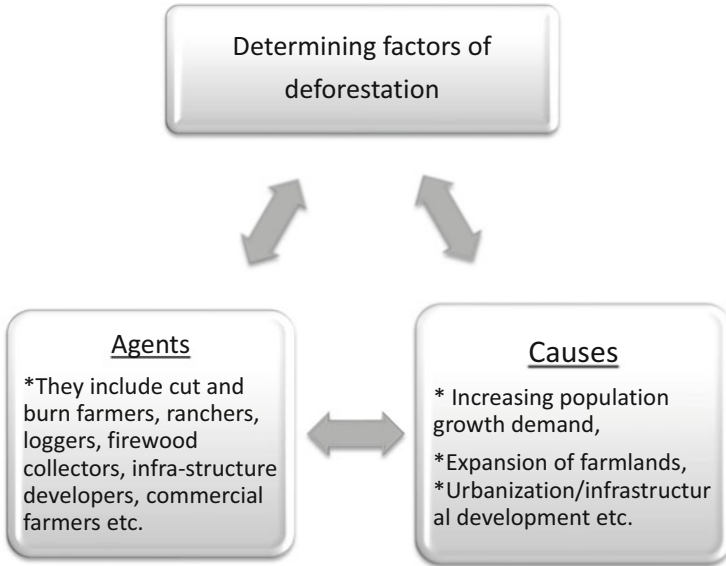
Determining factors of deforestation

Agents

*They include cut and burn farmers, ranchers, loggers, firewood collectors, infra-structure developers, commercial farmers etc.

Causes

* Increasing population growth demand,

*Expansion of farmlands,
*Urbanization/infrastructural development etc.